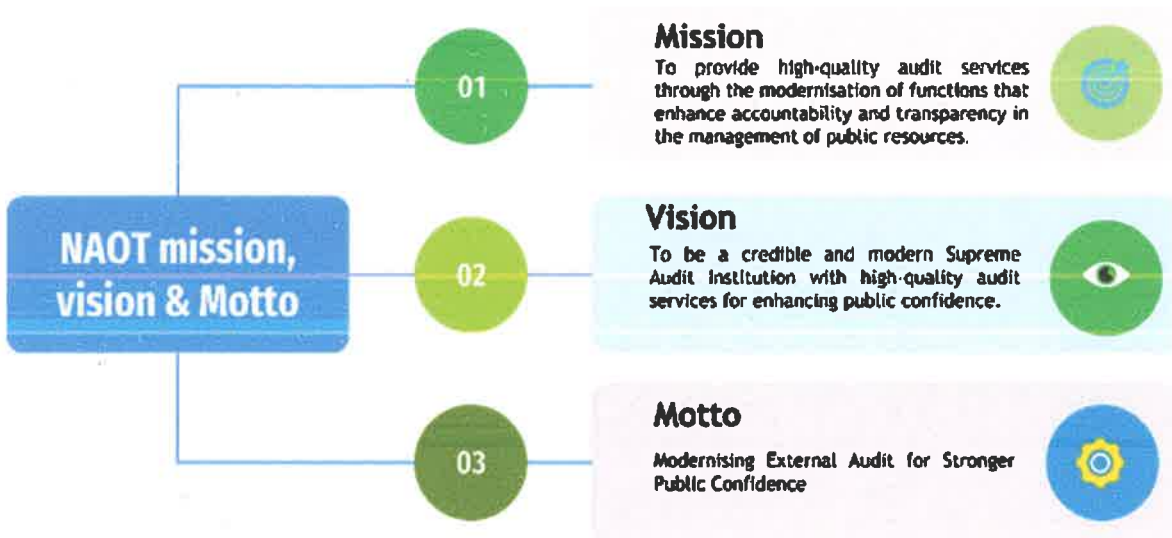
NAOT mission, vision & Motto

01

Mission

To provide high-quality audit services through the modernisation of functions that enhance accountability and transparency in the management of public resources.

02

Vision

To be a credible and modern Supreme Audit Institution with high-quality audit services for enhancing public confidence.

03

Motto

Modernising External Audit for Stronger Public Confidence